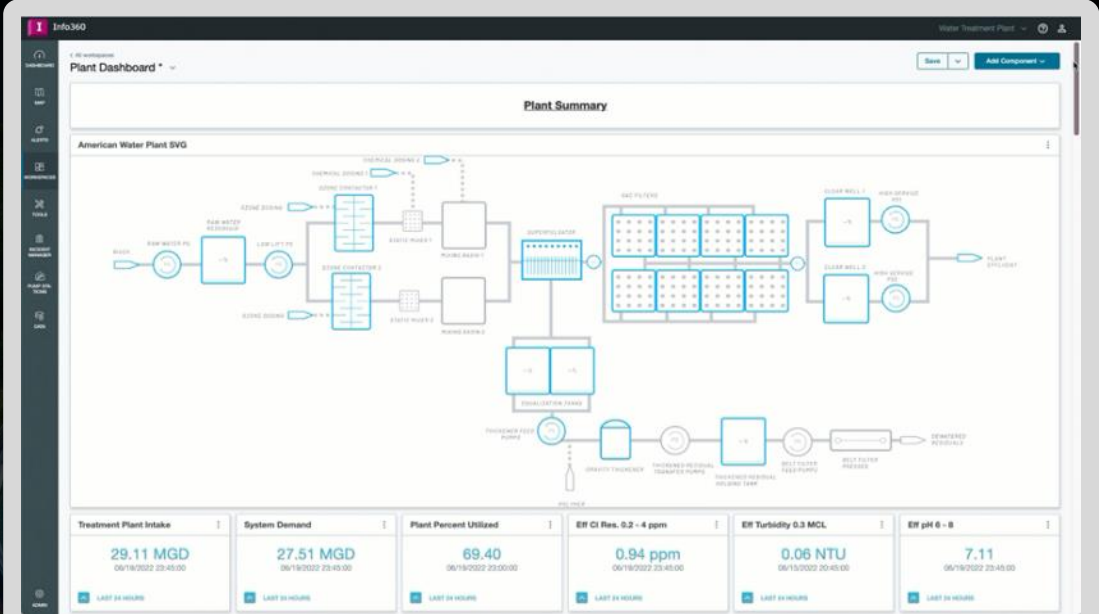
I Info360

Water Treatment Plant

DASHBOARD

MAP

ALERTS

WORKSPACES

TOOLS

INCIDENT MANAGER

PUMP STATIONS

DATA

ADMIN

< All workspaces

Plant Dashboard *

Save

Add Component

Plant Summary

American Water Plant SVG

CHEMICAL DOSING 2

CHEMICAL DOSING 1

OZONE CONTACTOR 1

OZONE DOSING

RAW WATER RESERVOIR

RIVER

RAW WATER PS

LOW LIFT PS

STATIC MIXER 1

MIXING BASIN 1

SUPERPULSATOR

GAC FILTERS

CLEAR WELL 1

HIGH SERVICE PS1

CLEAR WELL 2

HIGH SERVICE PS2

PLANT EFFLUENT

OZONE CONTACTOR 2

OZONE DOSING

STATIC MIXER 2

MIXING BASIN 2

EQUALIZATION TANKS

THICKENER FEED PUMPS

GRAVITY THICKENER

THICKENED RESIDUAL TRANSFER PUMPS

THICKENED RESIDUAL HOLDING TANK

BELT FILTER FEED PUMPS

BELT FILTER PRESSES

DEWATERED RESIDUALS

POLYMER

Treatment Plant Intake

29.11 MGD

06/19/2022 23:45:00

LAST 24 HOURS

System Demand

27.51 MGD

06/19/2022 23:45:00

LAST 24 HOURS

Plant Percent Utilized

69.40

06/19/2022 23:00:00

LAST 24 HOURS

Eff Cl Res. 0.2 - 4 ppm

0.94 ppm

06/19/2022 23:45:00

LAST 24 HOURS

Eff Turbidity 0.3 MCL

0.06 NTU

06/15/2022 20:45:00

LAST 24 HOURS

Eff pH 6 - 8

7.11

06/19/2022 23:45:00

LAST 24 HOURS